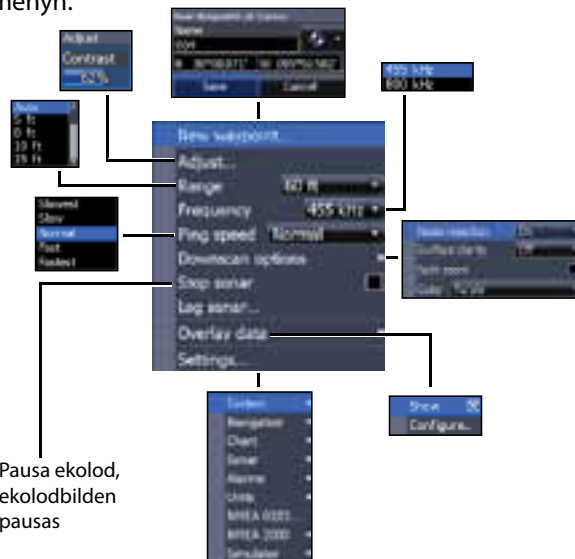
menyn.

Adjust
Contrast
62%

New Waypoint at Cursor
Name
Wpt
N 36°00.071' W 095°50.582'
Save Cancel

455 kHz
800 kHz

Auto
5 ft
8 ft
10 ft
15 ft

New waypoint
Adjust...
Range 60 ft
Frequency 455 kHz
Ping speed Normal
Downscan options
Stop sonar
Log sonar...
Overlay data
Settings...

Slowest
Slow
Normal
Fast
Fastest

Noise rejection
Surface clarity
Split zoom
Color

Pausa ekolod, ekolodbilden pausas

System
Navigation
Chart
Sonar
Alarms
Units
NMEA 0183
NMEA 2000
Simulator

Show
Configure...